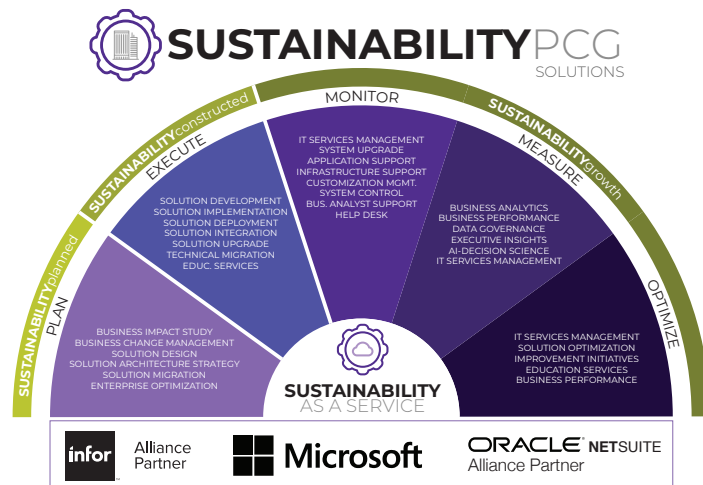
SUSTAINABILITYPCG
SOLUTIONS

SUSTAINABILITYplanned
SUSTAINABILITYconstructed
SUSTAINABILITYgrowth

PLAN
BUSINESS IMPACT STUDY
BUSINESS CHANGE MANAGEMENT
SOLUTION DESIGN
SOLUTION ARCHITECTURE STRATEGY
SOLUTION MIGRATION
ENTERPRISE OPTIMIZATION

EXECUTE
SOLUTION DEVELOPMENT
SOLUTION IMPLEMENTATION
SOLUTION DEPLOYMENT
SOLUTION INTEGRATION
SOLUTION UPGRADE
TECHNICAL MIGRATION
EDUC. SERVICES

MONITOR
IT SERVICES MANAGEMENT
SYSTEM UPGRADE
APPLICATION SUPPORT
INFRASTRUCTURE SUPPORT
CUSTOMIZATION MGMT.
SYSTEM CONTROL
BUS. ANALYST SUPPORT
HELP DESK

MEASURE
BUSINESS ANALYTICS
BUSINESS PERFORMANCE
DATA GOVERNANCE
EXECUTIVE INSIGHTS
AI-DECISION SCIENCE
IT SERVICES MANAGEMENT

OPTIMIZE
IT SERVICES MANAGEMENT
SOLUTION OPTIMIZATION
IMPROVEMENT INITIATIVES
EDUCATION SERVICES
BUSINESS PERFORMANCE

SUSTAINABILITY
AS A SERVICE

infor Alliance Partner
Microsoft
ORACLE NETSUITE
Alliance Partner